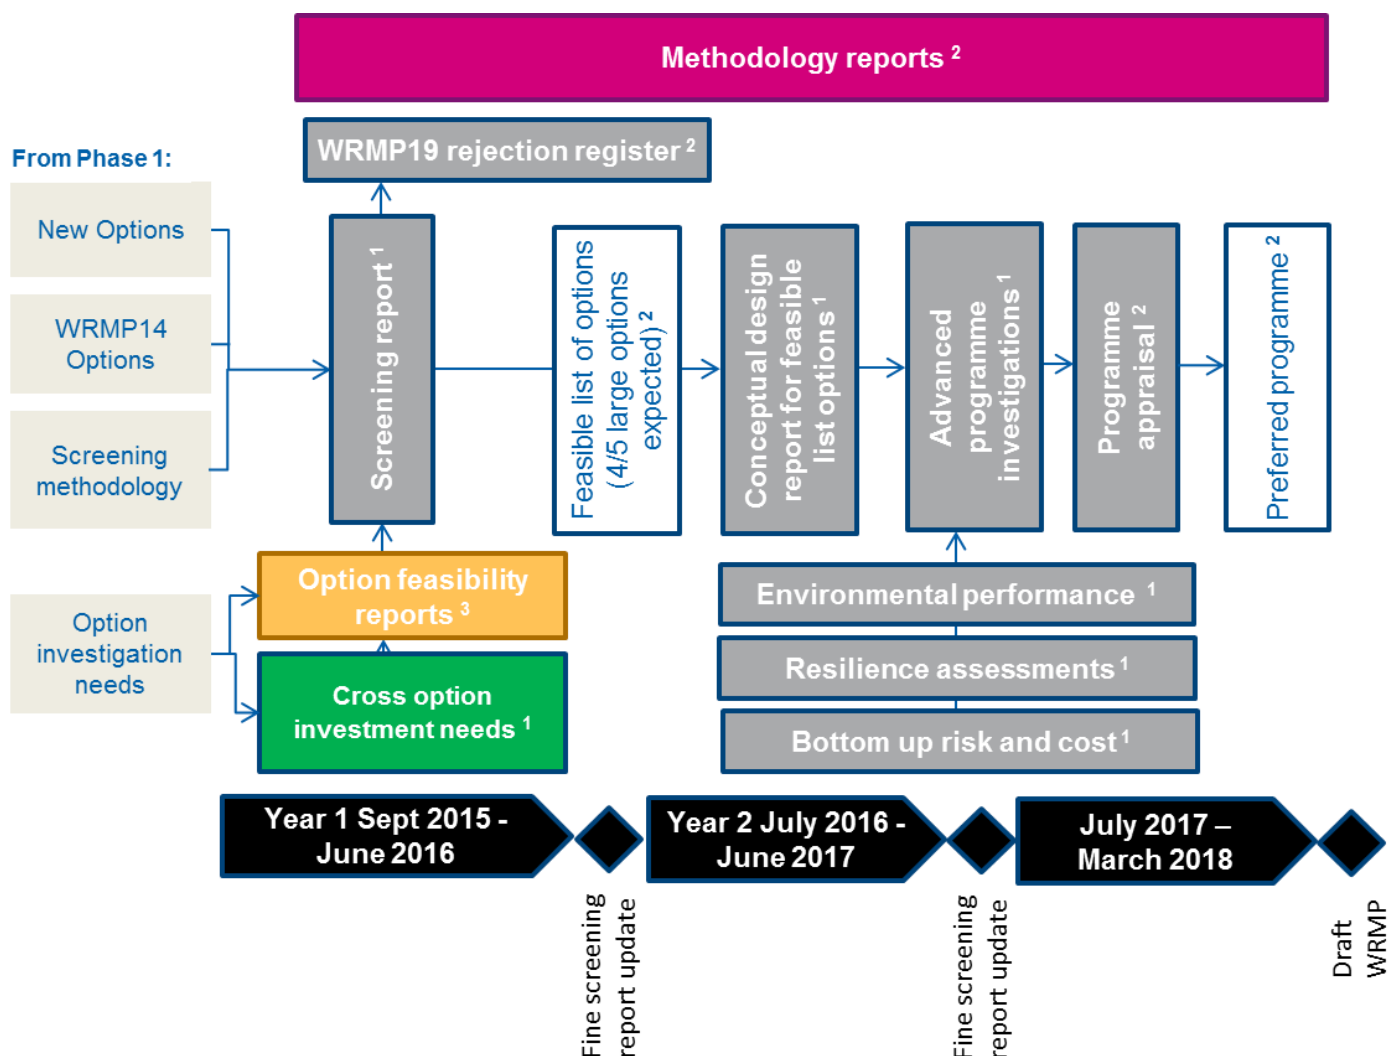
Methodology reports $^2$

From Phase 1:

New Options

WRMP14 Options

Screening methodology

WRMP19 rejection register $^2$

Screening report $^1$

Feasible list of options (4/5 large option expected) $^2$

Conceptual design report for feasible list options $^1$

Advanced programme investigations $^1$

Programme appraisal $^2$

Preferred programme $^2$

Option investigation needs

Option feasibility reports $^3$

Cross option investment needs $^1$

Environmental performance $^1$

Resilience assessments $^1$

Bottom up risk and cost $^1$

Year 1 Sept 2015 - June 2016

Fine screening report update

Year 2 July 2016 - June 2017

Fine screening report update

July 2017 – March 2018

Draft WRMP